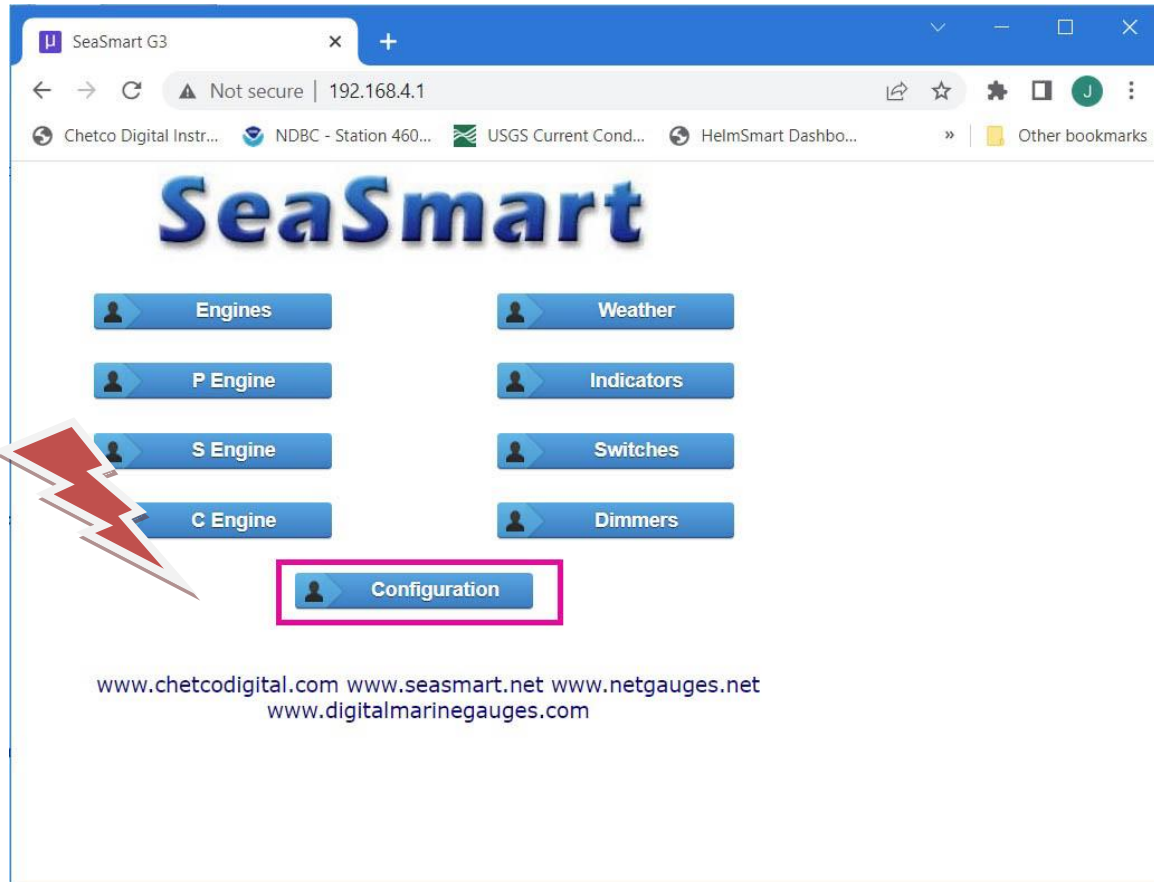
SeaSmart G3

Not secure | 192.168.4.1

Chetco Digital Instr... NDBC - Station 460... USGS Current Cond... HelmSmart Dashbo... » Other bookmarks

SeaSmart

Engines

Weather

P Engine

Indicators

S Engine

Switches

C Engine

Dimmers

Configuration

www.chetcodigital.com www.seasmart.net www.netgauges.net www.digitalmarinegauges.com